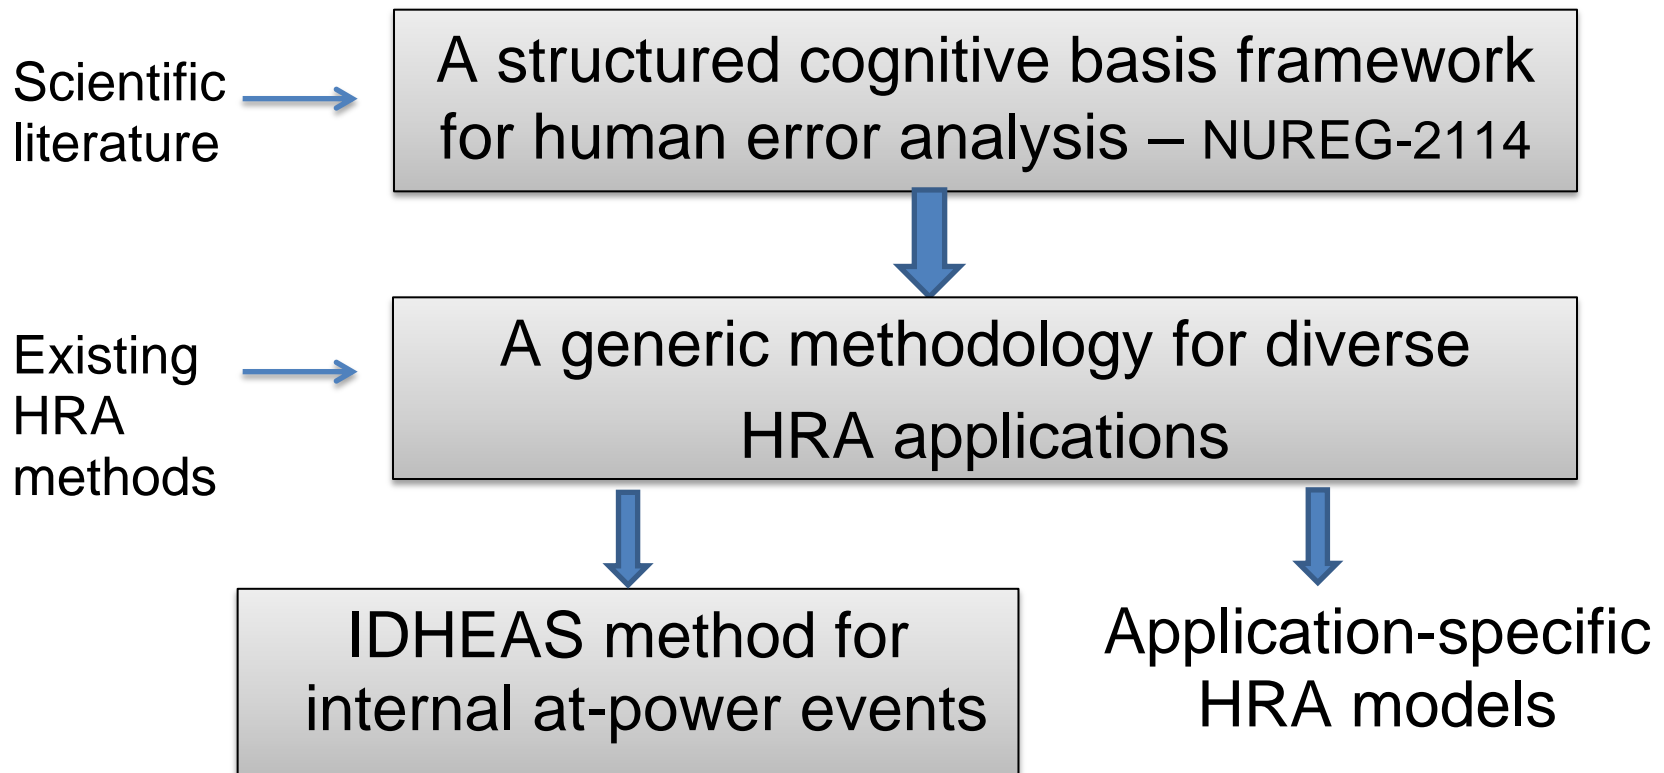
Scientific literature

A structured cognitive basis framework for human error analysis – NUREG-2114

Existing HRA methods

A generic methodology for diverse HRA applications

IDHEAS method for internal at-power events

Application-specific HRA models